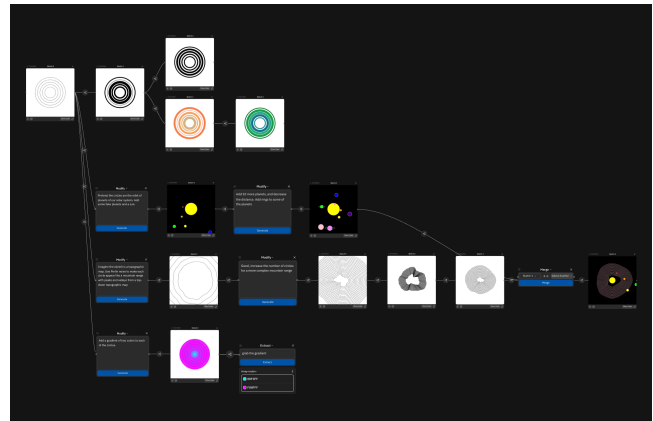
Modify
Reshape the circles so it looks as if they were a top down topographic map.
Generate

Modify
Add a gradient of two colors to each of the circles.
Generate

Modify
Generate

Modify
Generate

Merge
Merge

Extract
Generate